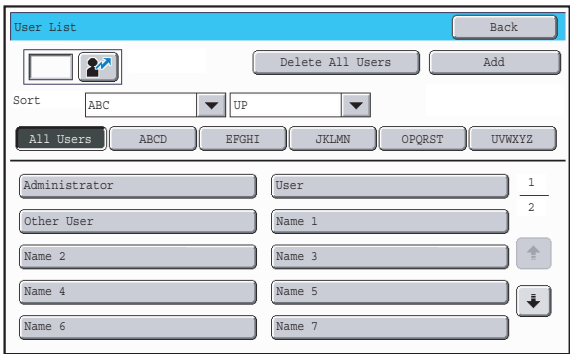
User List

Back

Delete All Users

Add

Sort

ABC

UP

All Users

ABCD

EFGHI

JKLMN

OPQRST

UVWXYZ

Administrator

User

$\frac{1}{2}$

Other User

Name 1

Name 2

Name 3

Name 4

Name 5

Name 6

Name 7